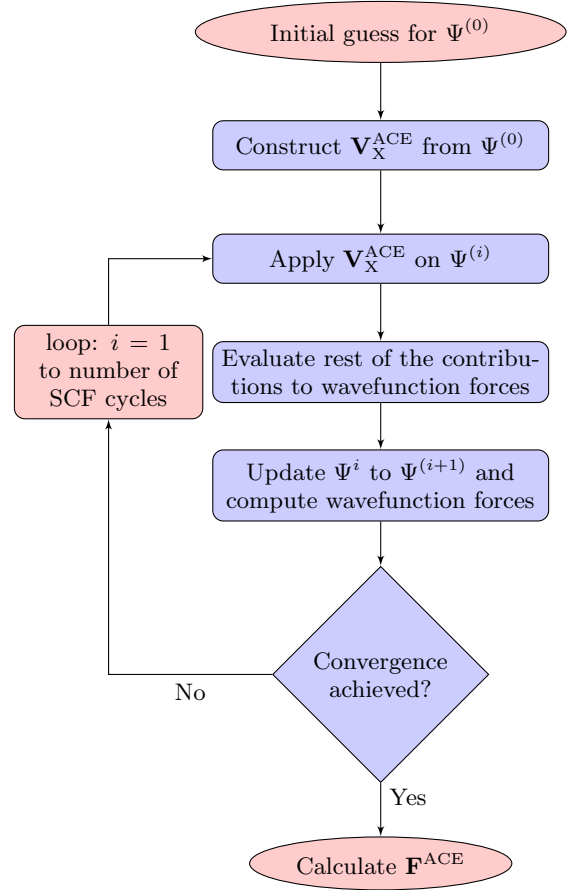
Initial guess for $\Psi^{(0)}$

Construct $\mathbf{V}_{\mathrm{X}}^{\mathrm{ACE}}$ from $\Psi^{(0)}$

Apply $\mathbf{V}_{\mathrm{X}}^{\mathrm{ACE}}$ on $\Psi^{(i)}$

loop: $i = 1$ to number of SCF cycles

Evaluate rest of the contributions to wavefunction forces

Update $\Psi^{i}$ to $\Psi^{(i+1)}$ and compute wavefunction forces

Convergence achieved?

No

Yes

Calculate $\mathbf{F}^{\mathrm{ACE}}$